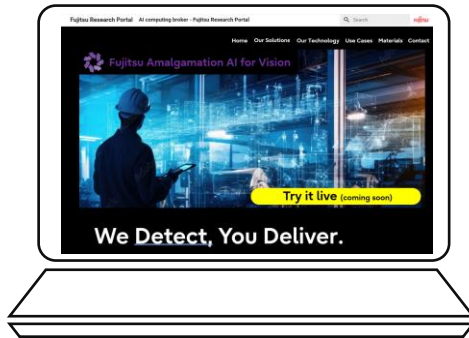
Fujitsu Research Portal AI computing broker - Fujitsu Research Portal

Search

FUJITSU

Home Our Solutions Our Technology Use Cases Materials Contact

Fujitsu Amalgamation AI for Vision

Try it live (coming soon)

We Detect, You Deliver.